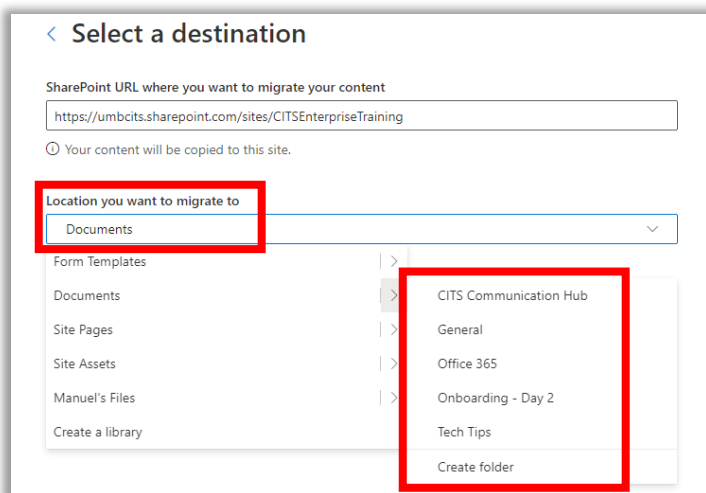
< Select a destination

SharePoint URL where you want to migrate your content

https://umbcits.sharepoint.com/sites/CITSEnterpriseTraining

ⓘ Your content will be copied to this site.

Location you want to migrate to

Documents

Form Templates
Documents
Site Pages
Site Assets
Manuel's Files
Create a library

CITS Communication Hub
General
Office 365
Onboarding - Day 2
Tech Tips
Create folder